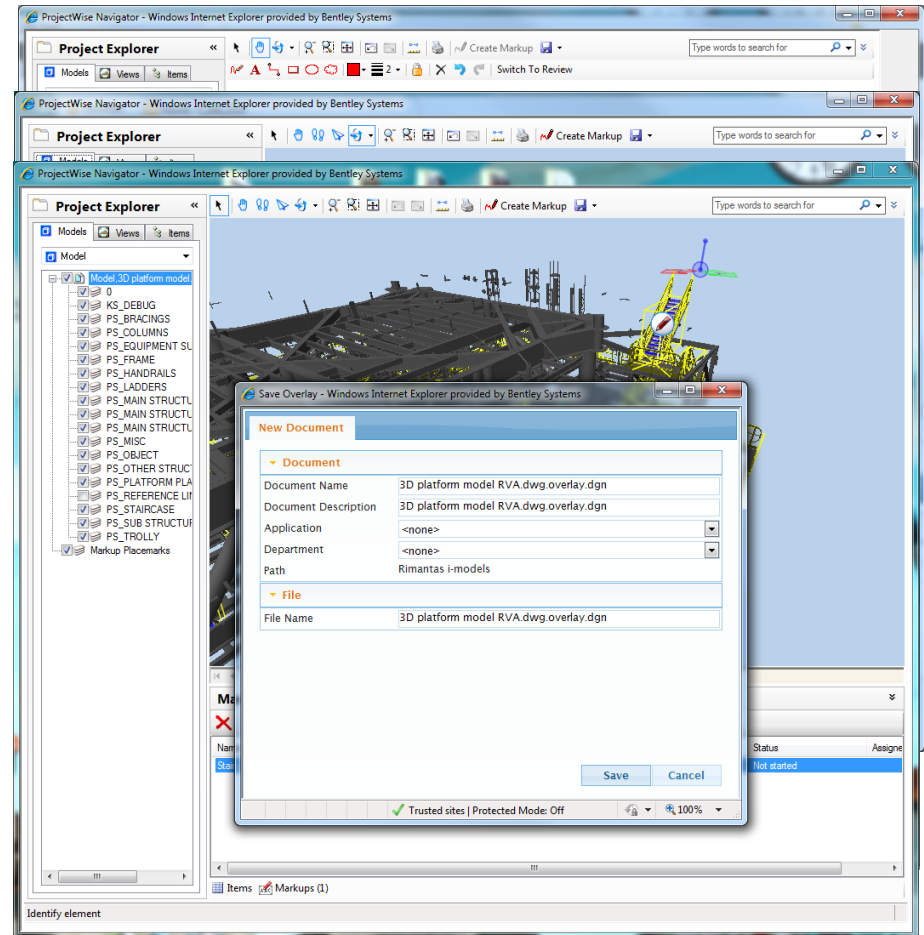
ProjectWise Navigator - Windows Internet Explorer provided by Bentley Systems

Project Explorer

Models Views Items

Create Markup

Type words to search for

Switch To Review

ProjectWise Navigator - Windows Internet Explorer provided by Bentley Systems

Project Explorer

Create Markup

Type words to search for

ProjectWise Navigator - Windows Internet Explorer provided by Bentley Systems

Project Explorer

Models Views Items

Create Markup

Type words to search for

Model

Model,3D platform model
0
KS_DEBUG
PS_BRACINGS
PS_COLUMNS
PS_EQUIPMENT SU
PS_FRAME
PS_HANDRAILS
PS_LADDERS
PS_MAIN STRUCTU
PS_MAIN STRUCTU
PS_MAIN STRUCTU
PS_MISC
PS_OBJECT
PS_OTHER STRUCT
PS_PLATFORM PLA
PS_REFERENCE LIN
PS_STAIRCASE
PS_SUB STRUCTUR
PS_TROLLY
Markup Placemarks

Save Overlay - Windows Internet Explorer provided by Bentley Systems

New Document

Document

| Document Name | 3D platform model RVA.dwg.overlay.dgn |
|---|---|
| Document Description | 3D platform model RVA.dwg.overlay.dgn |
| Application | <none> |
| Department | <none> |
| Path | Rimantas i-models |

File

| File Name | 3D platform model RVA.dwg.overlay.dgn |
|---|---|

Save Cancel

Trusted sites | Protected Mode: Off 100%

Ma

Nam

Stai

Status

Assigne

Not started

Items Markups (1)

Identify element